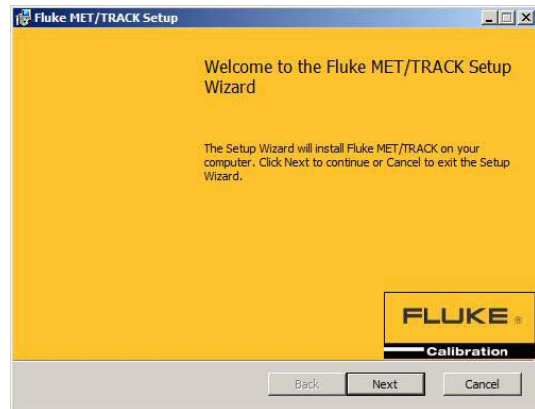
Fluke MET/TRACK Setup

Welcome to the Fluke MET/TRACK Setup Wizard

The Setup Wizard will install Fluke MET/TRACK on your computer. Click Next to continue or Cancel to exit the Setup Wizard.

FLUKE ®

Calibration

Back

Next

Cancel